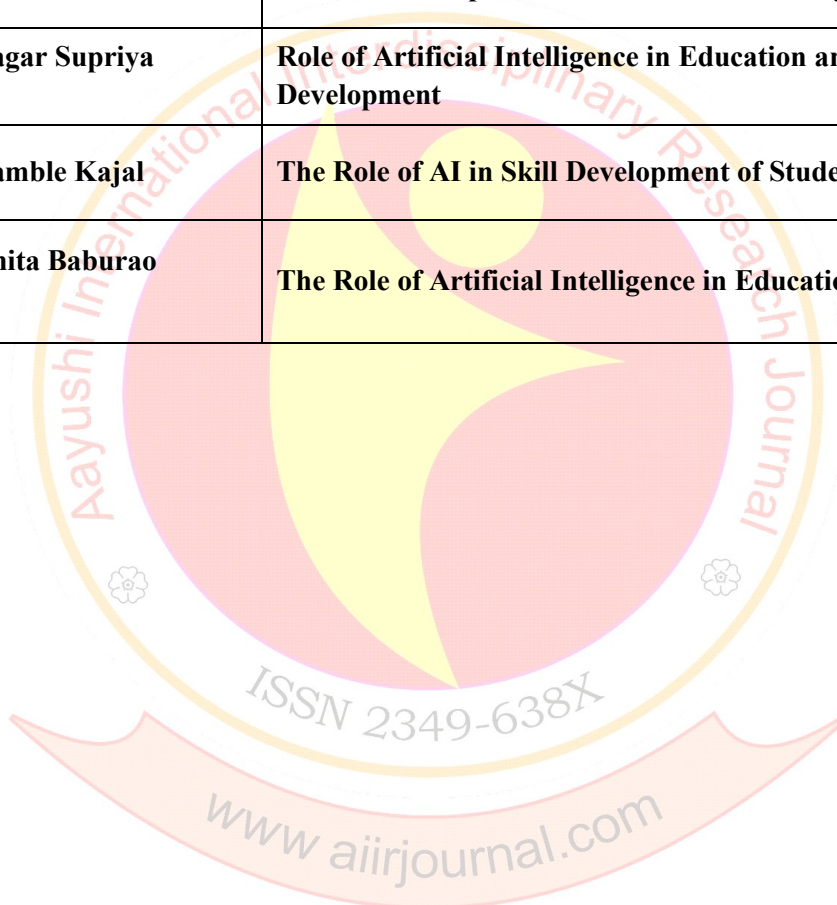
| | |
|---|---|
| ngar Supriya | Role of Artificial Intelligence in Education an Development |
| amble Kajal | The Role of AI in Skill Development of Stude |
| nita Baburao | The Role of Artificial Intelligence in Educatio |

Aayushi International Interdisciplinary Research Journal

ISSN 2349-638X

www aiirjournal.com